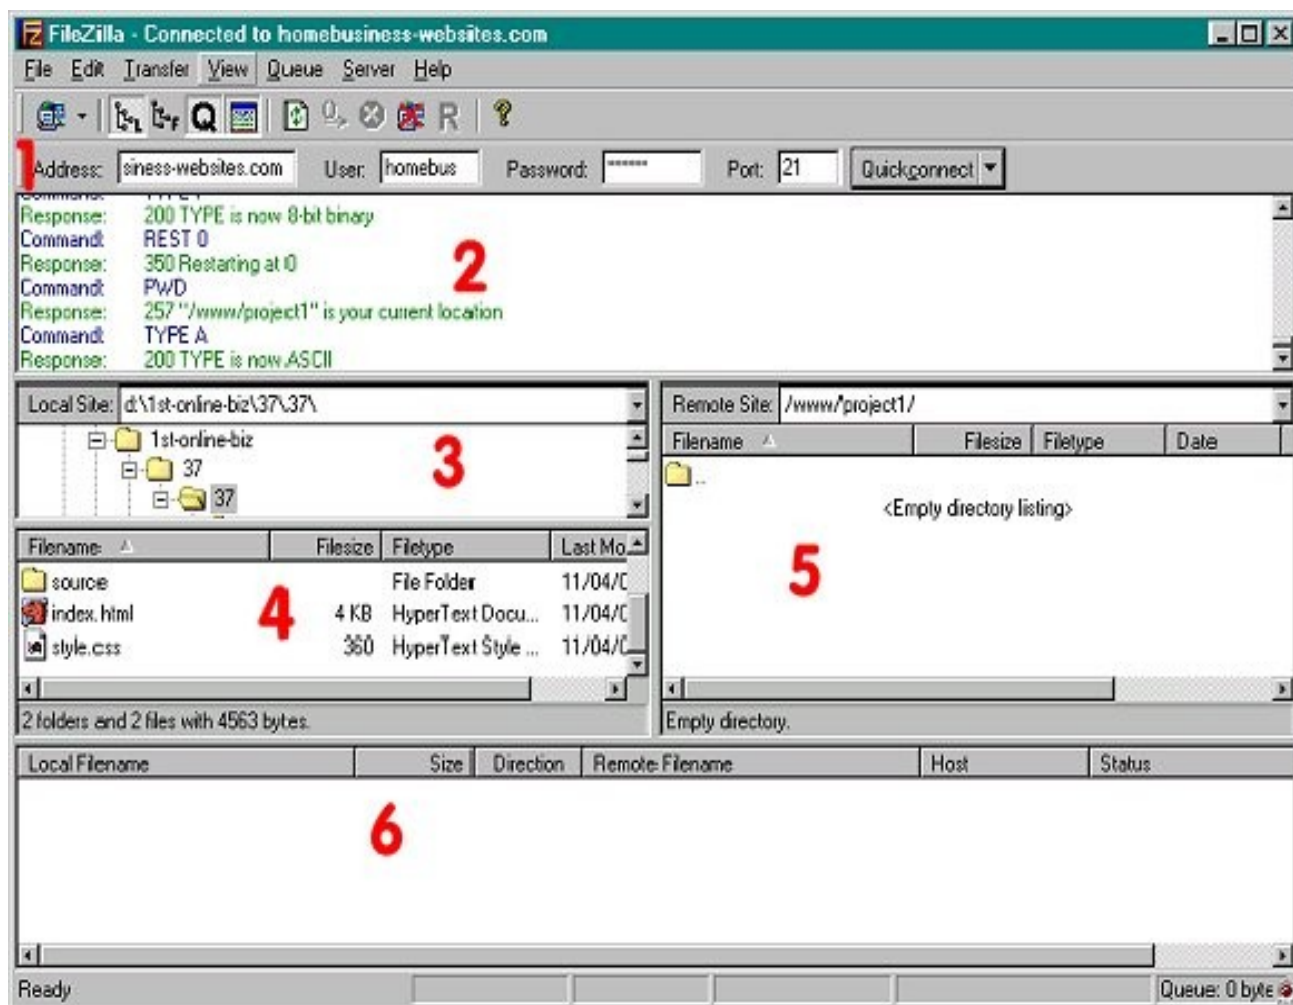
FileZilla - Connected to homebusiness-websites.com

File Edit Transfer View Queue Server Help

1 Address: siness-websites.com User: homebus Password: ****** Port: 21 Quickconnect

Response: 200 TYPE is now 8-bit binary
Command: REST 0
Response: 350 Restarting at 0
Command: PWD
Response: 257 "/www/project1" is your current location
Command: TYPE A
Response: 200 TYPE is now ASCII

2

Local Site: d:\1st-online-biz\37\37\

1st-online-biz
37
37

3

| Filename | Filesize | Filetype | Last Mo |
|---|---|---|---|
| source | | File Folder | 11/04/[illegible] |
| index.html | 4 KB | HyperText Docu... | 11/04/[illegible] |
| style.css | 360 | HyperText Style ... | 11/04/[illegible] |

4

2 folders and 2 files with 4563 bytes.

Remote Site: /www/project1/

| Filename | Filesize | Filetype | Date |
|---|---|---|---|
| .. | | | |

<Empty directory listing>

5

Empty directory.

| Local Filename | Size | Direction | Remote Filename | Host | Status |
|---|---|---|---|---|---|

6

Ready

Queue: 0 byte